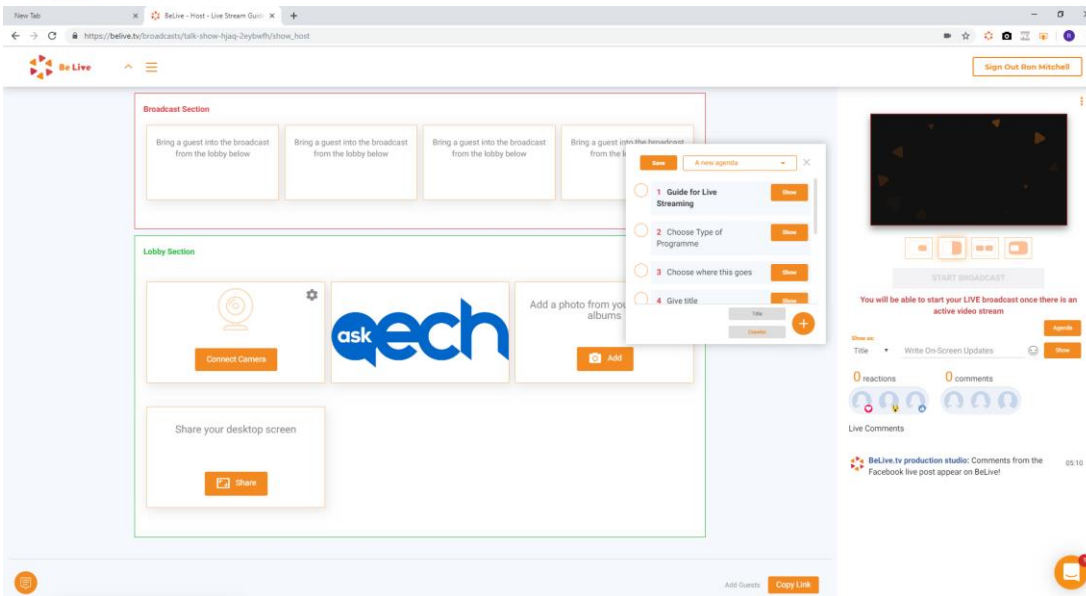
New Tab ×
BeLive - Host - Live Stream Guid ×
+
https://belive.tv/broadcasts/talk-show-hjaq-2eybwfh/show_host

Be Live

Sign Out Ron Mitchell

Broadcast Section

Bring a guest into the broadcast from the lobby below

Bring a guest into the broadcast from the lobby below

Bring a guest into the broadcast from the lobby below

Bring a guest into the broadcast from the l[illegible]

Save
A new agenda
×

1 Guide for Live Streaming
Show

2 Choose Type of Programme
Show

3 Choose where this goes
Show

4 Give title
Show

Title
Counter

Lobby Section

Connect Camera

ask qech

Add a photo from you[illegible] albums

Add

Share your desktop screen

Share

START BROADCAST

You will be able to start your LIVE broadcast once there is an active video stream

Agenda

Show as:
Title
Write On-Screen Updates
Show

0 reactions
0 comments

Live Comments

BeLive.tv production studio: Comments from the Facebook live post appear on BeLive!
05:10

Add Guests
Copy Link